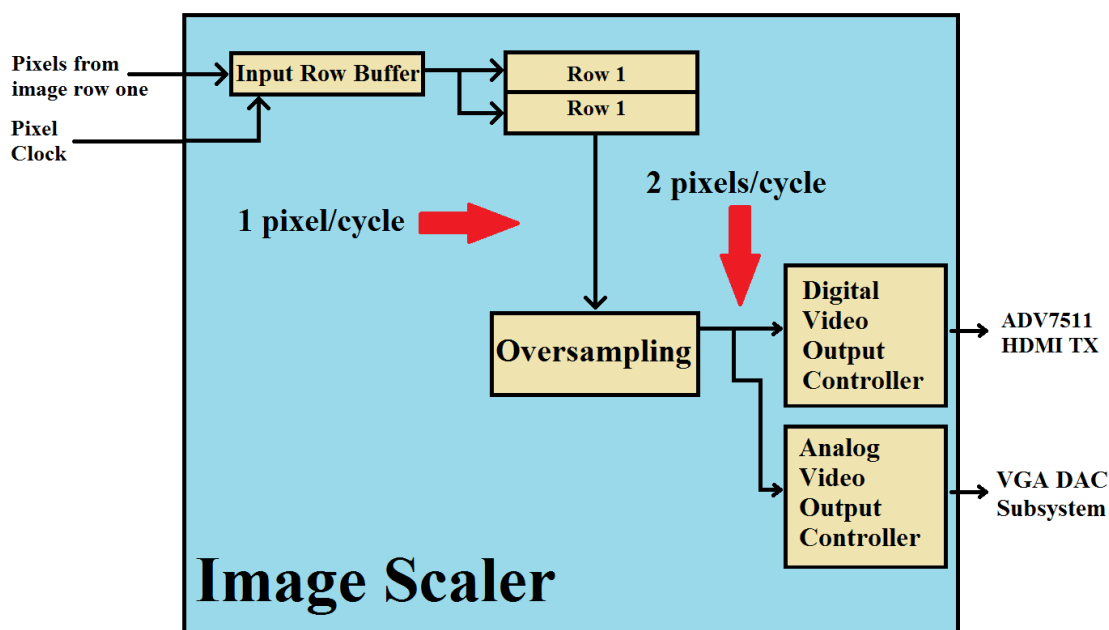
Pixels from image row one

Pixel Clock

Input Row Buffer

Row 1

Row 1

2 pixels/cycle

1 pixel/cycle

Digital Video Output Controller

ADV7511 HDMI TX

Oversampling

Analog Video Output Controller

VGA DAC Subsystem

Image Scaler